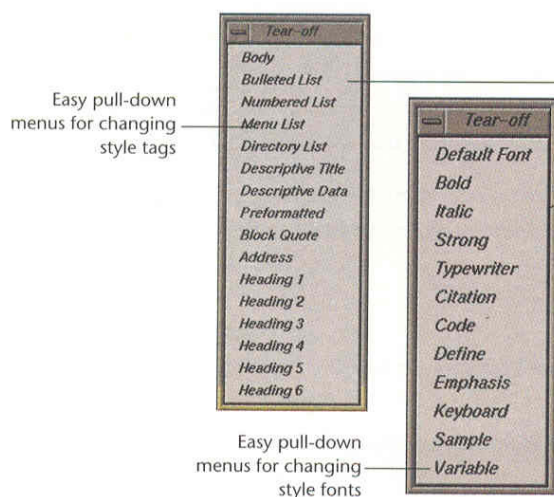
Tear-off

Body
Bulleted List
Numbered List
Menu List
Directory List
Descriptive Title
Descriptive Data
Preformatted
Block Quote
Address
Heading 1
Heading 2
Heading 3
Heading 4
Heading 5
Heading 6

Easy pull-down menus for changing style tags

Tear-off

Default Font
Bold
Italic
Strong
Typewriter
Citation
Code
Define
Emphasis
Keyboard
Sample
Variable

Easy pull-down menus for changing style fonts